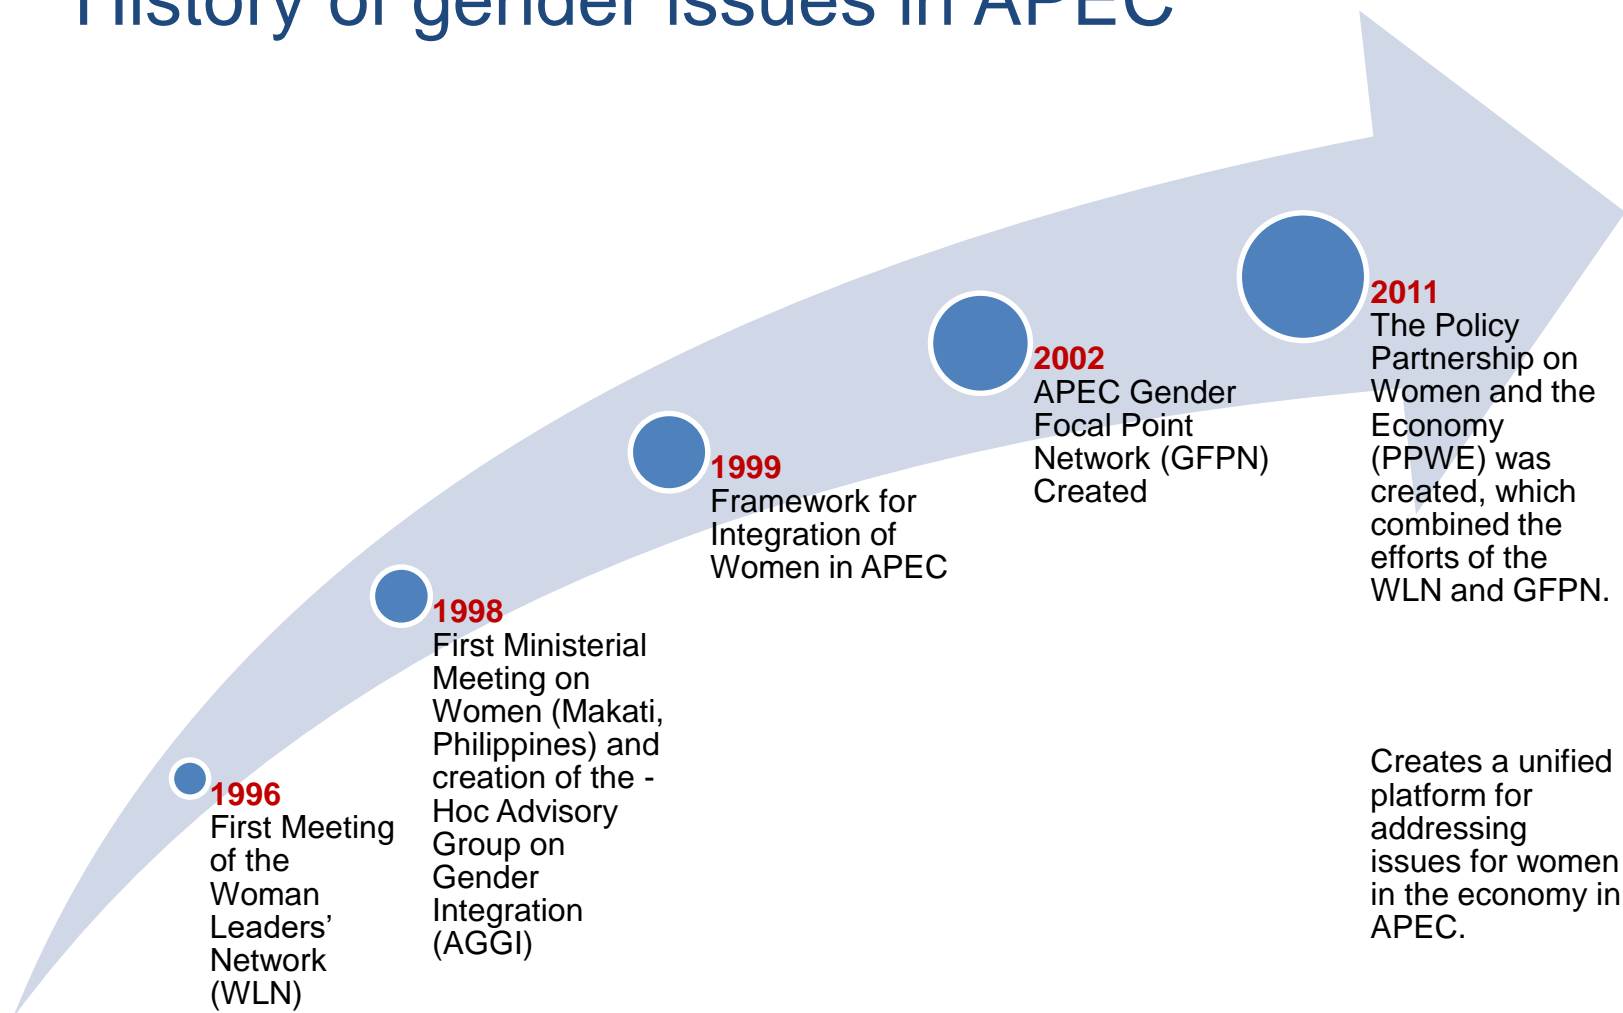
History of gender issues in APEC

1996
First Meeting of the Woman Leaders' Network (WLN)

1998
First Ministerial Meeting on Women (Makati, Philippines) and creation of the - Hoc Advisory Group on Gender Integration (AGGI)

1999
Framework for Integration of Women in APEC

2002
APEC Gender Focal Point Network (GFPN) Created

2011
The Policy Partnership on Women and the Economy (PPWE) was created, which combined the efforts of the WLN and GFPN.

Creates a unified platform for addressing issues for women in the economy in APEC.